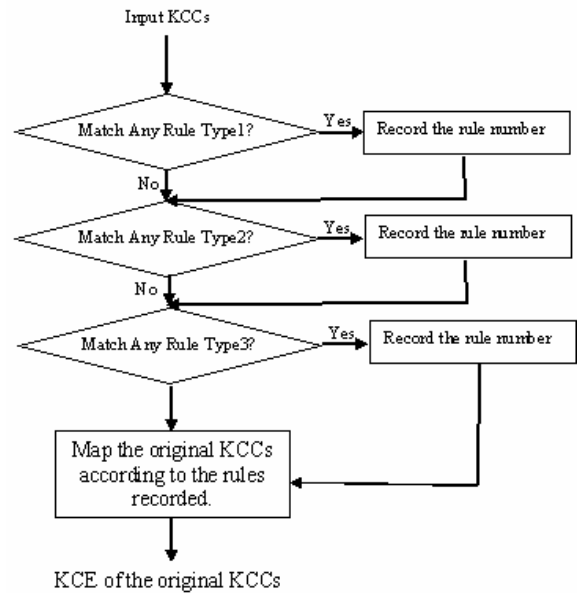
Input KCCs

Match Any Rule Type1?

Yes

Record the rule number

No

Match Any Rule Type2?

Yes

Record the rule number

No

Match Any Rule Type3?

Yes

Record the rule number

Map the original KCCs according to the rules recorded.

KCE of the original KCCs